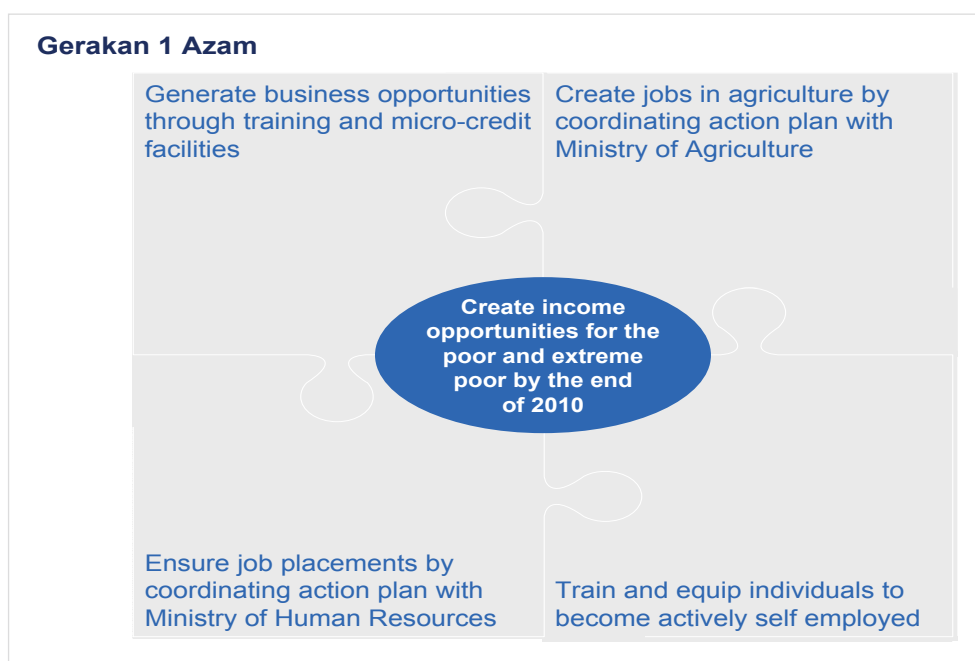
Gerakan 1 Azam

Generate business opportunities through training and micro-credit facilities

Create jobs in agriculture by coordinating action plan with Ministry of Agriculture

Create income opportunities for the poor and extreme poor by the end of 2010

Ensure job placements by coordinating action plan with Ministry of Human Resources

Train and equip individuals to become actively self employed